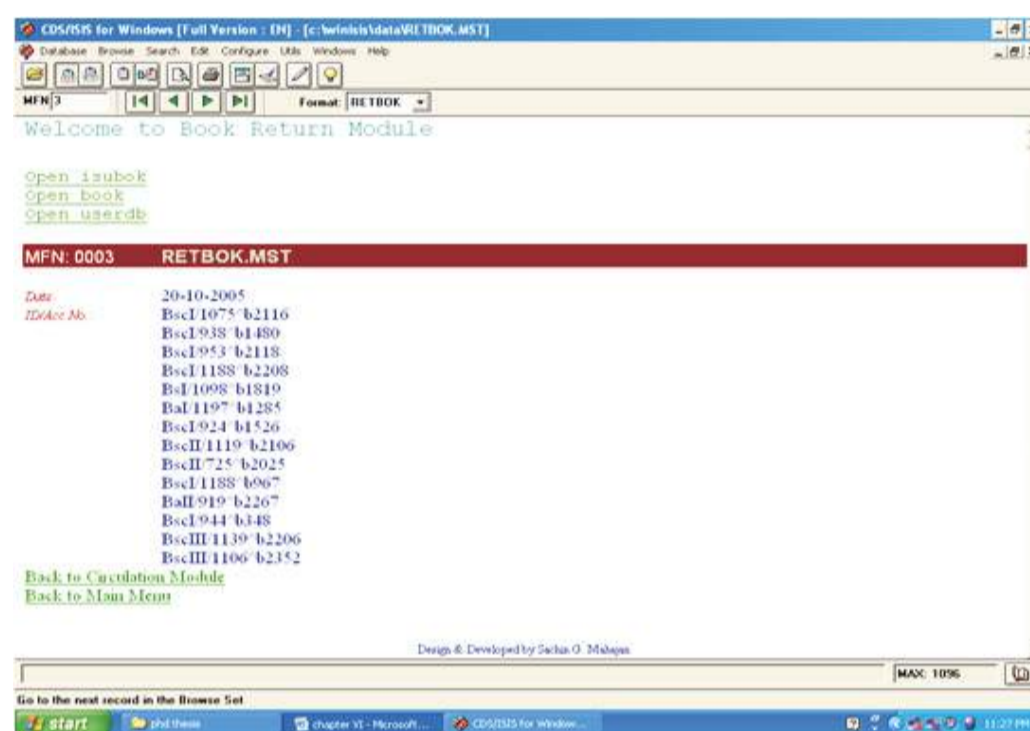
CDS/ISIS for Windows [Full Version : EN] - [c:\winisis\data\RETBOK.MST]

Database Browse Search Edit Configure Utils Windows Help

MFN 3

Format: RETBOK

Welcome to Book Return Module

Open isubok
Open book
Open userdb

MFN: 0003 RETBOK.MST

Date 20-10-2005
IDrAcc No. BscI/1075^b2116
BscI/938^b1480
BscI/953^b2118
BscI/1188^b2208
BsI/1098^b1819
BaI/1197^b1285
BscI/924^b1526
BscII/1119^b2106
BscII/725^b2025
BscI/1188^b967
BaII/919^b2267
BscI/944^b348
BscIII/1139^b2206
BscIII/1106^b2352

Back to Circulation Module
Back to Main Menu

Design & Developed by Sachin G. Mahajan

MAX: 1096

Go to the next record in the Browse Set

start phd thesis chapter VI - Microsoft... CDS/ISIS for Window... 11:27 PM